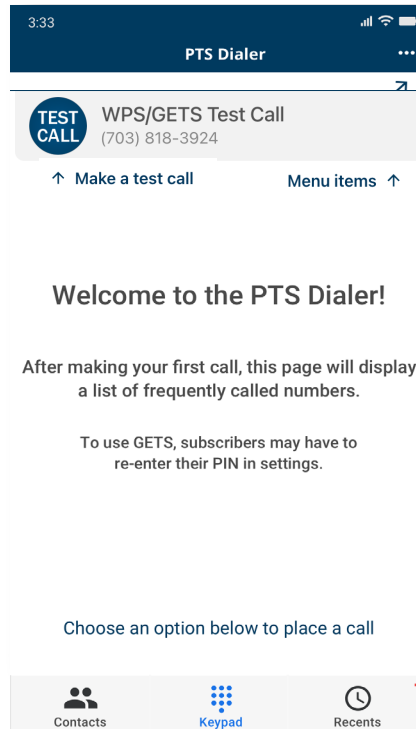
3:33

PTS Dialer

TEST CALL

WPS/GETS Test Call
(703) 818-3924

↑ Make a test call

Menu items ↑

Welcome to the PTS Dialer!

After making your first call, this page will display a list of frequently called numbers.

To use GETS, subscribers may have to re-enter their PIN in settings.

Choose an option below to place a call

Contacts

Keypad

Recents